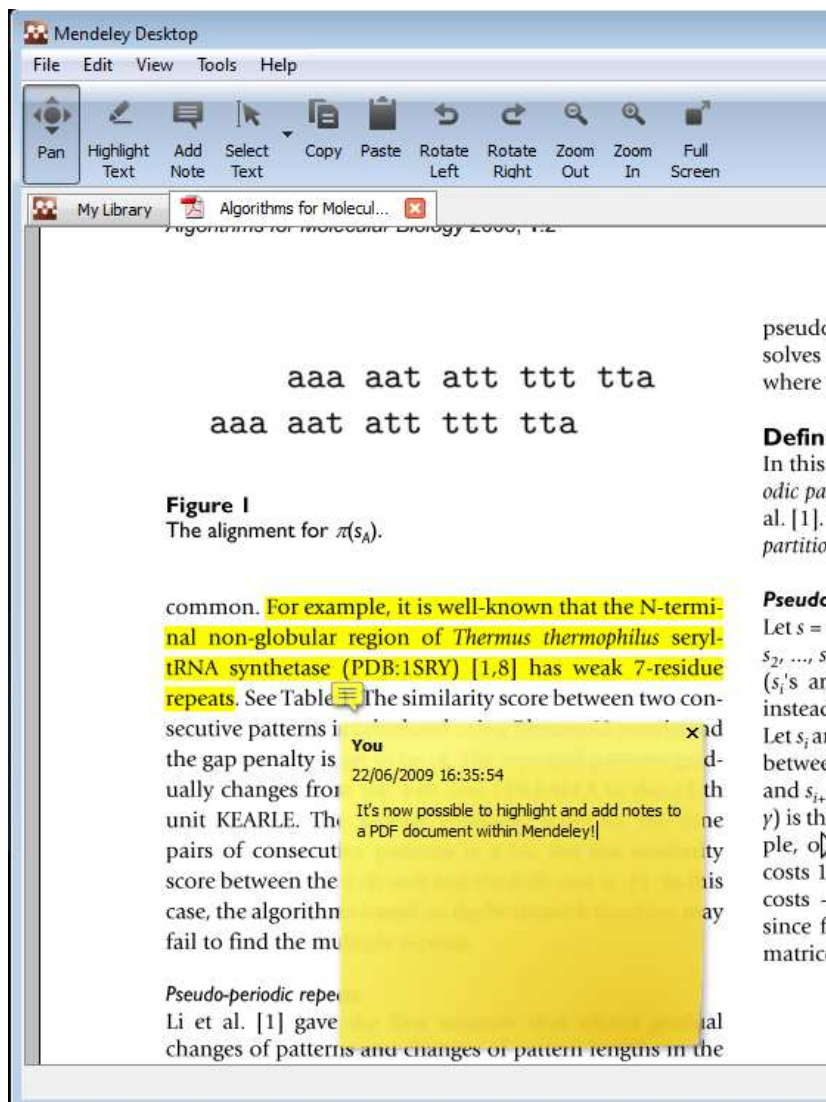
Mendeley Desktop

File Edit View Tools Help

Pan Highlight Text Add Note Select Text Copy Paste Rotate Left Rotate Right Zoom Out Zoom In Full Screen

My Library Algorithms for Molecul...

Algorithms for Molecular Biology 2008, 1:2

aaa aat att ttt tta
aaa aat att ttt tta

Figure 1
The alignment for $\pi(s_A)$.

common. For example, it is well-known that the N-terminal non-globular region of Thermus thermophilus seryl-tRNA synthetase (PDB:1SRY) [1,8] has weak 7-residue repeats. See Table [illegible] The similarity score between two consecutive patterns i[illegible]nd the gap penalty is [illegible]d-ually changes fro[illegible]th unit KEARLE. Th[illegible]ne pairs of consecu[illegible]ty score between the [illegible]is case, the algorithm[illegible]ay fail to find the mu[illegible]

Pseudo-periodic repe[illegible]
Li et al. [1] gave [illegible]al changes of patterns and changes of pattern lengths in the

You
22/06/2009 16:35:54
It's now possible to highlight and add notes to a PDF document within Mendeley!

pseud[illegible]
solves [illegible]
where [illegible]

Defin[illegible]
In this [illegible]
odic pa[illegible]
al. [1]. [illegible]
partitio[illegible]

Pseudo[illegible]
Let $s$ = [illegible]
$s_2$, ..., $s$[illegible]
($s_i$'s ar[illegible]
instea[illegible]
Let $s_i$ a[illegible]
betwe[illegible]
and $s_{i+}$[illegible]
$y$) is th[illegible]
ple, o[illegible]
costs 1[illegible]
costs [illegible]
since f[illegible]
matric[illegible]